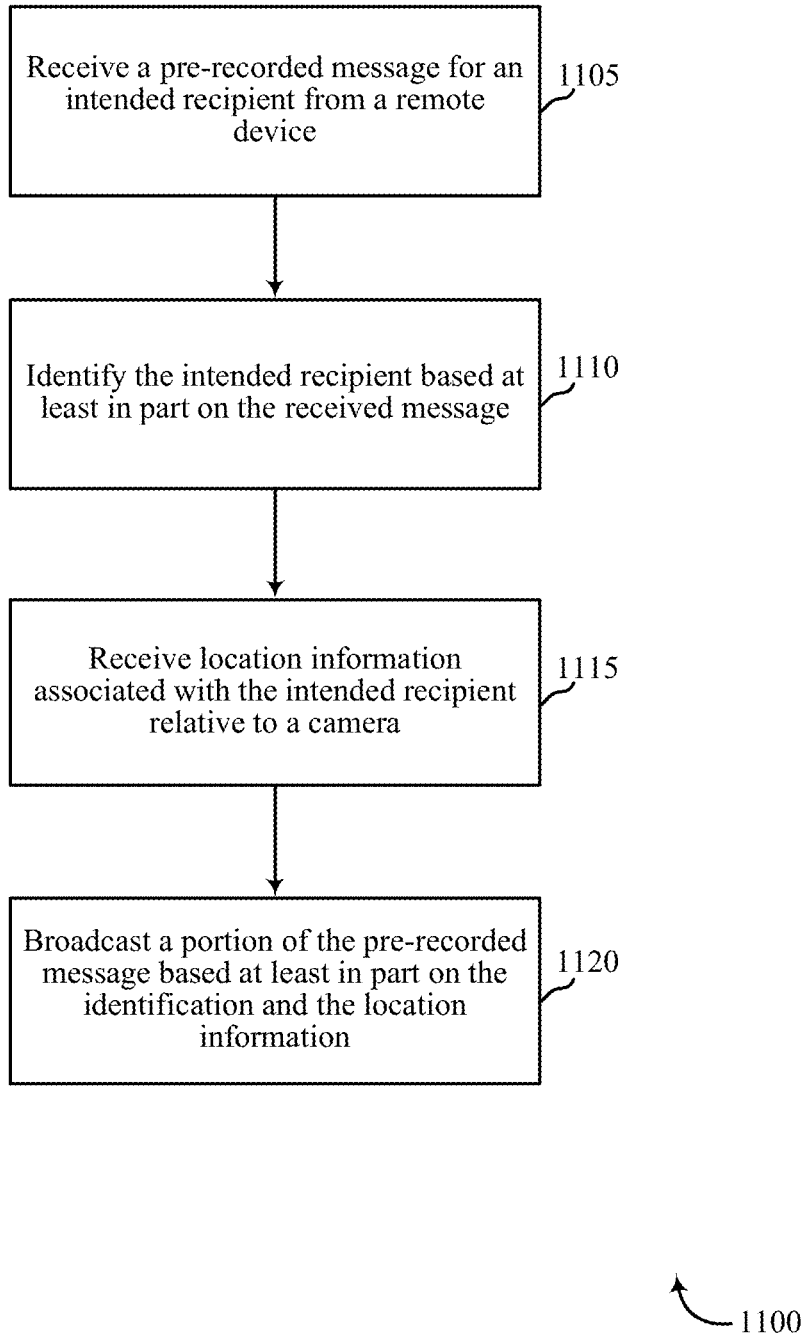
Receive a pre-recorded message for an intended recipient from a remote device

1105

Identify the intended recipient based at least in part on the received message

1110

Receive location information associated with the intended recipient relative to a camera

1115

Broadcast a portion of the pre-recorded message based at least in part on the identification and the location information

1120

1100